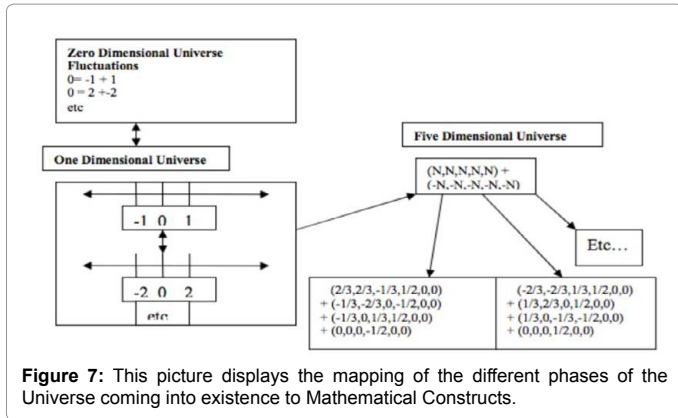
Zero Dimensional Universe Fluctuations
0= -1 + 1
0 = 2 +-2
etc

One Dimensional Universe

-1 0 1

-2 0 2
etc

Five Dimensional Universe

(N,N,N,N,N) +
(-N,-N,-N,-N,-N)

Etc...

(2/3,2/3,-1/3,1/2,0,0)
+ (-1/3,-2/3,0,-1/2,0,0)
+ (-1/3,0,1/3,1/2,0,0)
+ (0,0,0,-1/2,0,0)

(-2/3,-2/3,1/3,1/2,0,0)
+ (1/3,2/3,0,1/2,0,0)
+ (1/3,0,-1/3,-1/2,0,0)
+ (0,0,0,1/2,0,0)

**Figure 7:** This picture displays the mapping of the different phases of the Universe coming into existence to Mathematical Constructs.